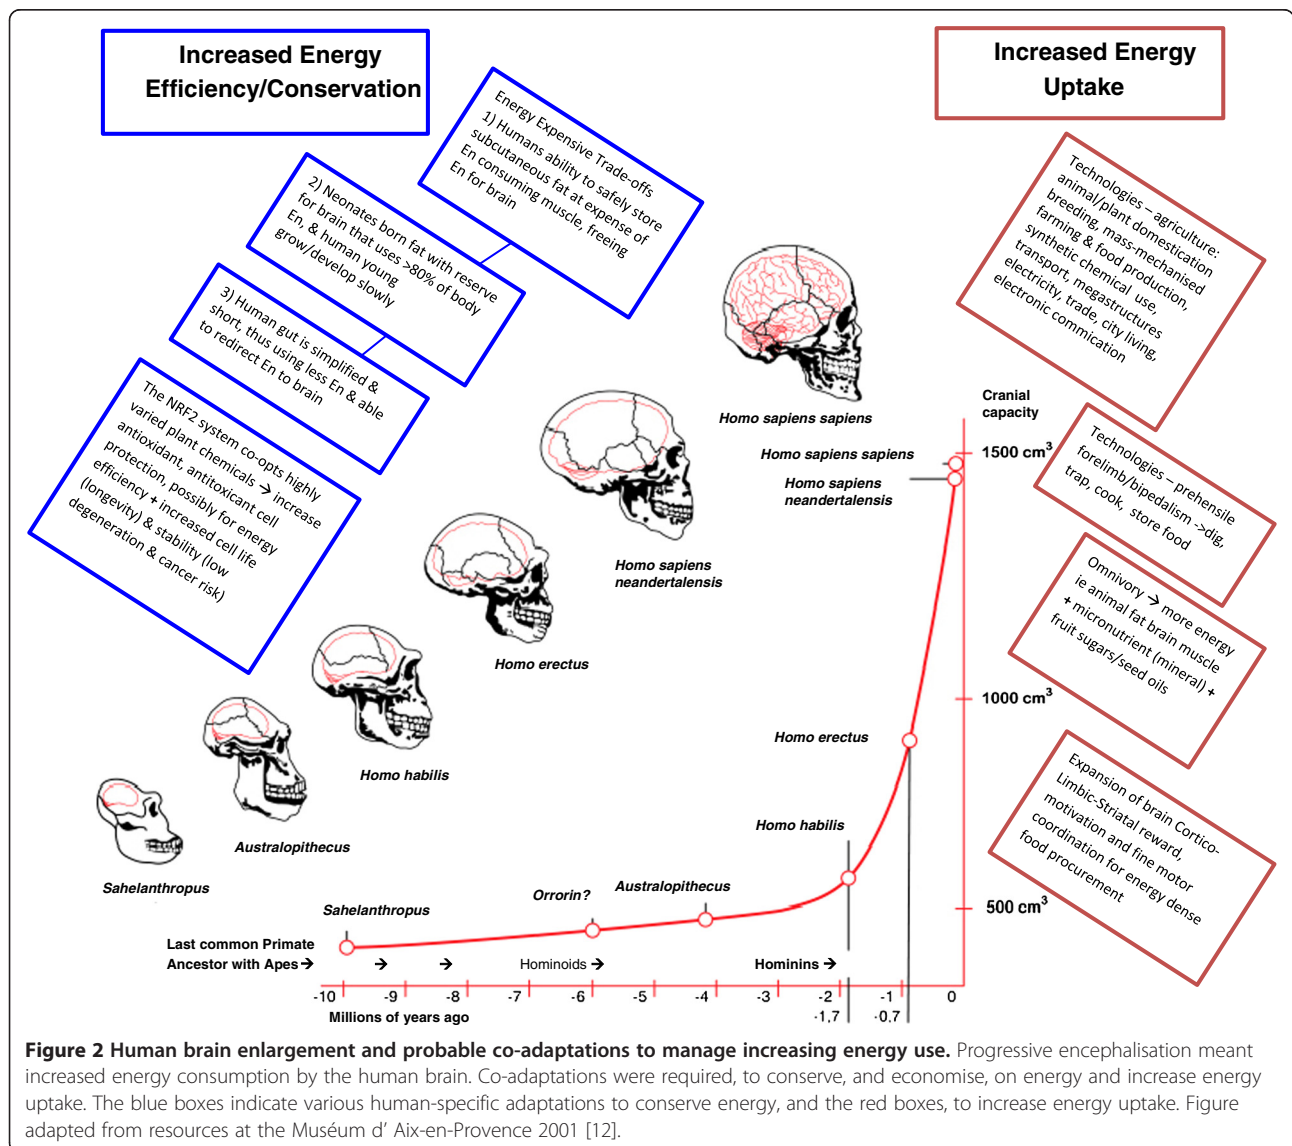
Increased Energy Efficiency/Conservation

Energy Expensive Trade-offs
1) Humans ability to safely store subcutaneous fat at expense of En consuming muscle, freeing En for brain

2) Neonates born fat with reserve for brain that uses >80% of body En, & human young grow/develop slowly

3) Human gut is simplified & short, thus using less En & able to redirect En to brain

The NRF2 system co-opts highly varied plant chemicals → increase antioxidant, antitoxicant cell protection, possibly for energy efficiency + increased cell life (longevity) & stability (low degeneration & cancer risk)

Increased Energy Uptake

Technologies – agriculture: animal/plant domestication breeding, mass-mechanised farming & food production, synthetic chemical use, transport, megastructures electricity, trade, city living, electronic commication

Technologies – prehensile forelimb/bipedalism ->dig, trap, cook, store food

Omnivory → more energy ie animal fat brain muscle + micronutrient (mineral) + fruit sugars/seed oils

Expansion of brain Cortico-Limbic-Striatal reward, motivation and fine motor coordination for energy dense food procurement

Homo sapiens sapiens
Homo sapiens neandertalensis
Homo erectus
Homo habilis
Australopithecus
Sahelanthropus

Cranial capacity
1500 cm$^3$
1000 cm$^3$
500 cm$^3$

Homo sapiens sapiens
Homo sapiens neandertalensis
Homo erectus
Homo habilis
Australopithecus
Orrorin?
Sahelanthropus

Last common Primate Ancestor with Apes → → →
Hominoids →
Hominins →

-10 -9 -8 -7 -6 -5 -4 -3 -2 -1 0
-1,7 -0,7
Millions of years ago

**Figure 2 Human brain enlargement and probable co-adaptations to manage increasing energy use.** Progressive encephalisation meant increased energy consumption by the human brain. Co-adaptations were required, to conserve, and economise, on energy and increase energy uptake. The blue boxes indicate various human-specific adaptations to conserve energy, and the red boxes, to increase energy uptake. Figure adapted from resources at the Muséum d' Aix-en-Provence 2001 [12].